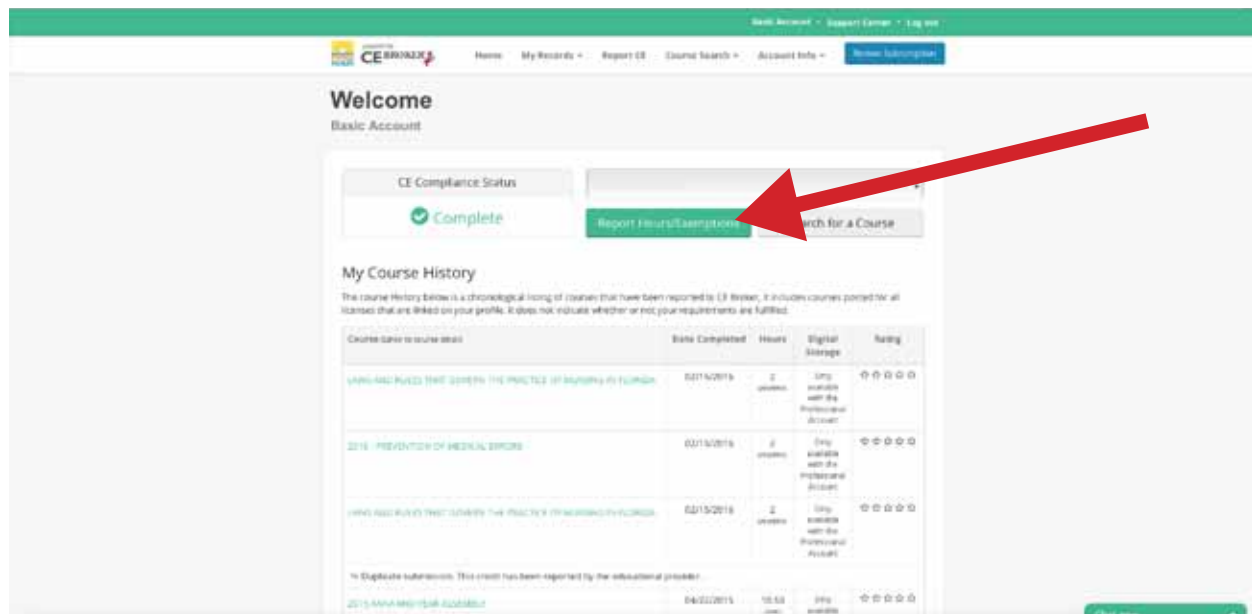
Basic Account • Support Center • Log out

CE BROKER

Home My Records Report CE Course Search Account Info Renew Subscription

Welcome

Basic Account

CE Compliance Status

Complete

Report Hours/Exemptions

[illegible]rch for a Course

My Course History

The course History below is a chronological listing of courses that have been reported to CE Broker. It includes courses posted for all licenses that are linked on your profile. It does not indicate whether or not your requirements are fulfilled.

| Course (click to course detail) | Date Completed | Hours | Digital Storage | Rating |
|---|---|---|---|---|
| LAWS AND RULES THAT GOVERN THE PRACTICE OF NURSING IN FLORIDA | 02/16/2016 | 2 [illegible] | Only available with the Professional Account | ☆☆☆☆☆ |
| 2016 - PREVENTION OF MEDICAL ERRORS | 02/15/2016 | 2 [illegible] | Only available with the Professional Account | ☆☆☆☆☆ |
| LAWS AND RULES THAT GOVERN THE PRACTICE OF NURSING IN FLORIDA | 02/15/2016 | 2 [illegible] | Only available with the Professional Account | ☆☆☆☆☆ |
| ☆ Duplicate submission. This credit has been reported by the educational provider. | | | | |
| 2015 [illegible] | 04/22/2015 | 10.50 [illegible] | Only available | ☆☆☆☆☆ |